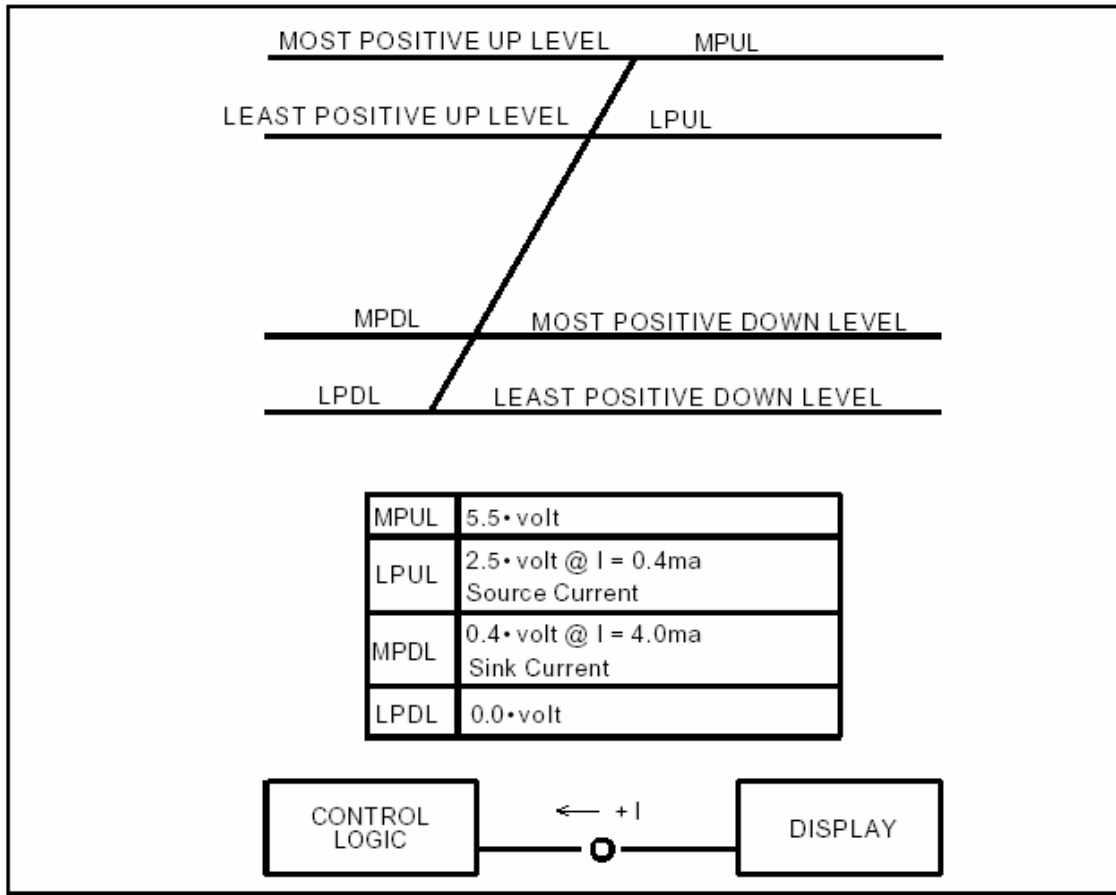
MOST POSITIVE UP LEVEL MPUL

LEAST POSITIVE UP LEVEL LPUL

MPDL MOST POSITIVE DOWN LEVEL

LPDL LEAST POSITIVE DOWN LEVEL

| MPUL | 5.5 • volt |
|---|---|
| LPUL | 2.5 • volt @ I = 0.4ma Source Current |
| MPDL | 0.4 • volt @ I = 4.0ma Sink Current |
| LPDL | 0.0 • volt |

CONTROL LOGIC

← +I

DISPLAY